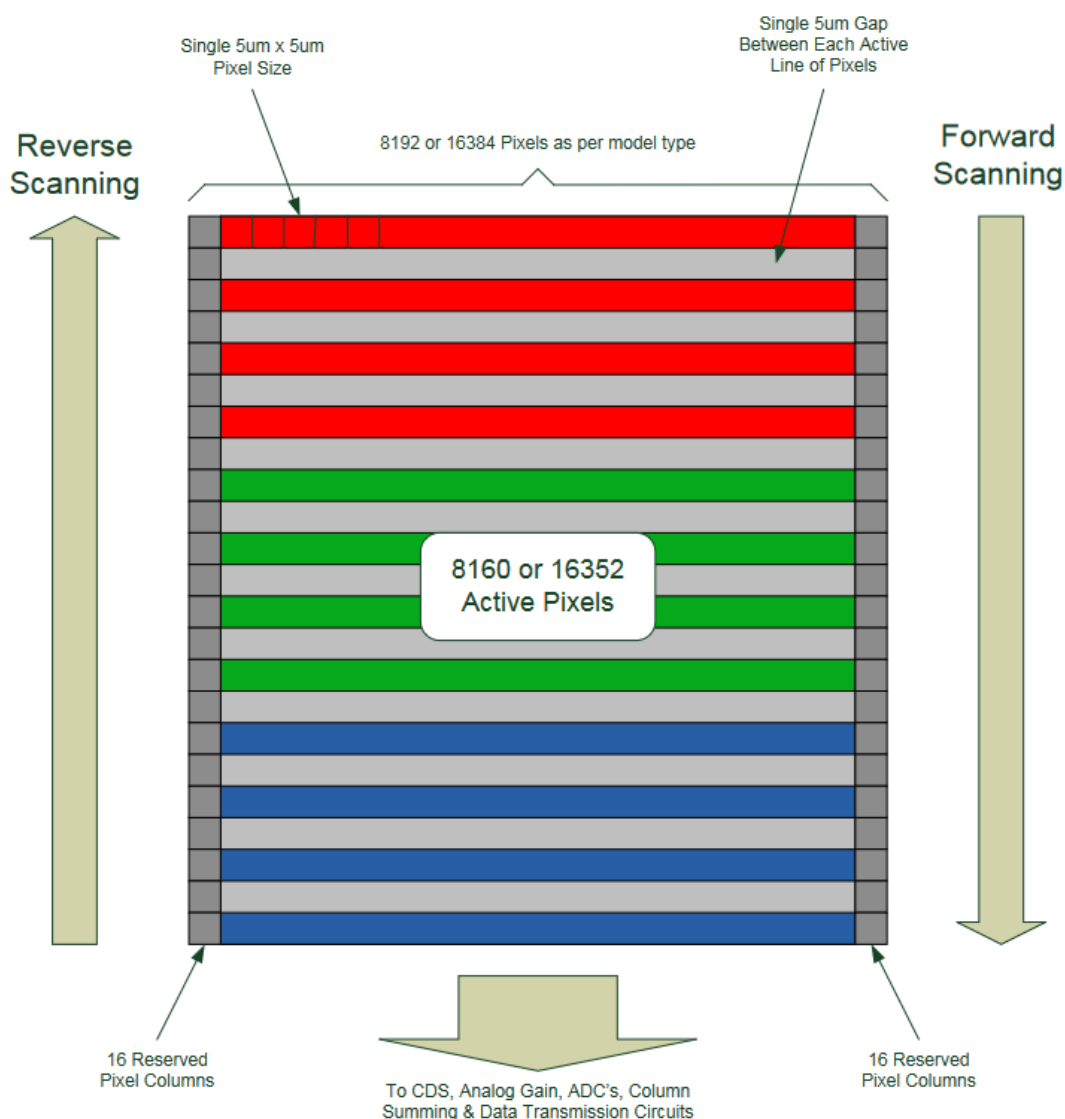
Single 5um x 5um Pixel Size

Single 5um Gap Between Each Active Line of Pixels

8192 or 16384 Pixels as per model type

Reverse Scanning

Forward Scanning

8160 or 16352 Active Pixels

16 Reserved Pixel Columns

To CDS, Analog Gain, ADC's, Column Summing & Data Transmission Circuits

16 Reserved Pixel Columns